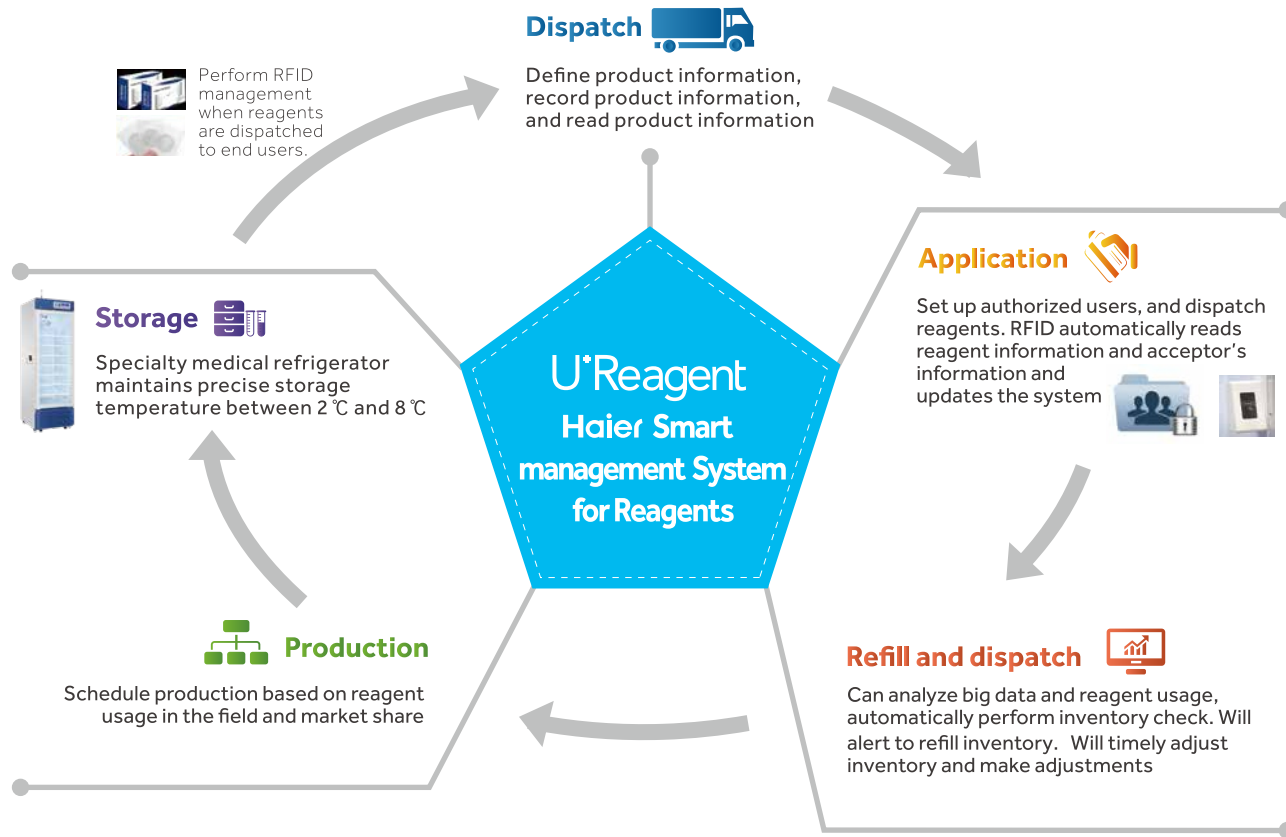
Dispatch

Define product information, record product information, and read product information

Perform RFID management when reagents are dispatched to end users.

Application

Set up authorized users, and dispatch reagents. RFID automatically reads reagent information and acceptor's information and updates the system

Storage

Specialty medical refrigerator maintains precise storage temperature between 2 ℃ and 8 ℃

U*Reagent
Haier Smart management System for Reagents

Production

Schedule production based on reagent usage in the field and market share

Refill and dispatch

Can analyze big data and reagent usage, automatically perform inventory check. Will alert to refill inventory. Will timely adjust inventory and make adjustments